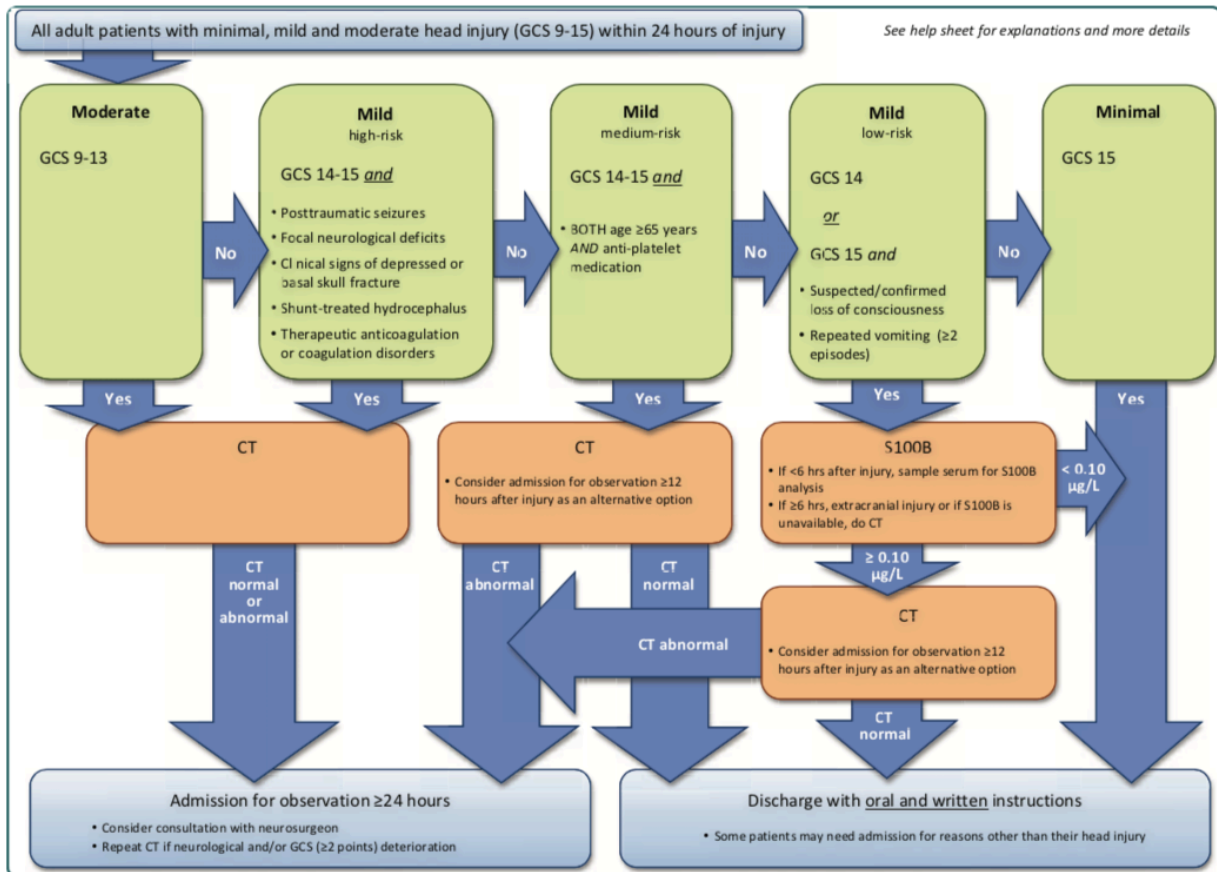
All adult patients with minimal, mild and moderate head injury (GCS 9-15) within 24 hours of injury

See help sheet for explanations and more details

**Moderate**

GCS 9-13

No

**Mild**
high-risk

GCS 14-15 *and*

• Posttraumatic seizures
• Focal neurological deficits
• Clinical signs of depressed or basal skull fracture
• Shunt-treated hydrocephalus
• Therapeutic anticoagulation or coagulation disorders

No

**Mild**
medium-risk

GCS 14-15 *and*

• BOTH age ≥65 years *AND* anti-platelet medication

No

**Mild**
low-risk

GCS 14

*or*

GCS 15 *and*

• Suspected/confirmed loss of consciousness
• Repeated vomiting (≥2 episodes)

No

**Minimal**

GCS 15

Yes

Yes

Yes

Yes

Yes

CT

CT

• Consider admission for observation ≥12 hours after injury as an alternative option

S100B

• If <6 hrs after injury, sample serum for S100B analysis
• If ≥6 hrs, extracranial injury or if S100B is unavailable, do CT

< 0.10 µg/L

≥ 0.10 µg/L

CT normal or abnormal

CT abnormal

CT normal

CT abnormal

CT

• Consider admission for observation ≥12 hours after injury as an alternative option

CT normal

Admission for observation ≥24 hours

• Consider consultation with neurosurgeon
• Repeat CT if neurological and/or GCS (≥2 points) deterioration

Discharge with oral and written instructions

• Some patients may need admission for reasons other than their head injury